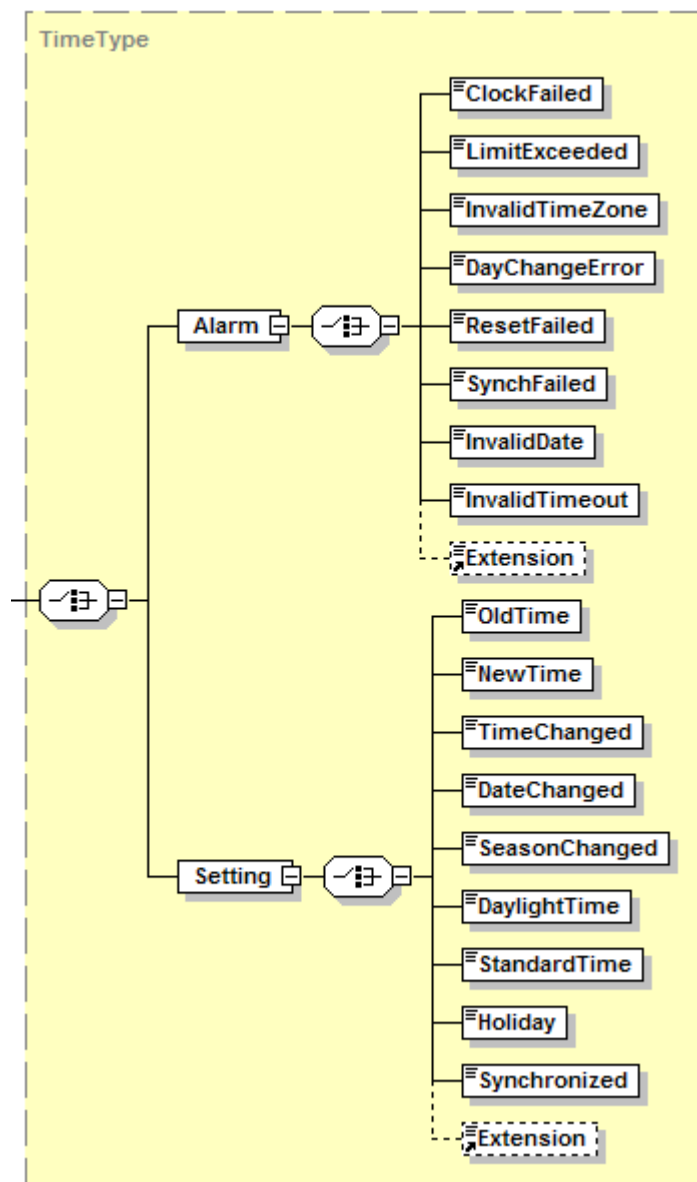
TimeType

Alarm

ClockFailed

LimitExceeded

InvalidTimeZone

DayChangeError

ResetFailed

SynchFailed

InvalidDate

InvalidTimeout

Extension

Setting

OldTime

NewTime

TimeChanged

DateChanged

SeasonChanged

DaylightTime

StandardTime

Holiday

Synchronized

Extension